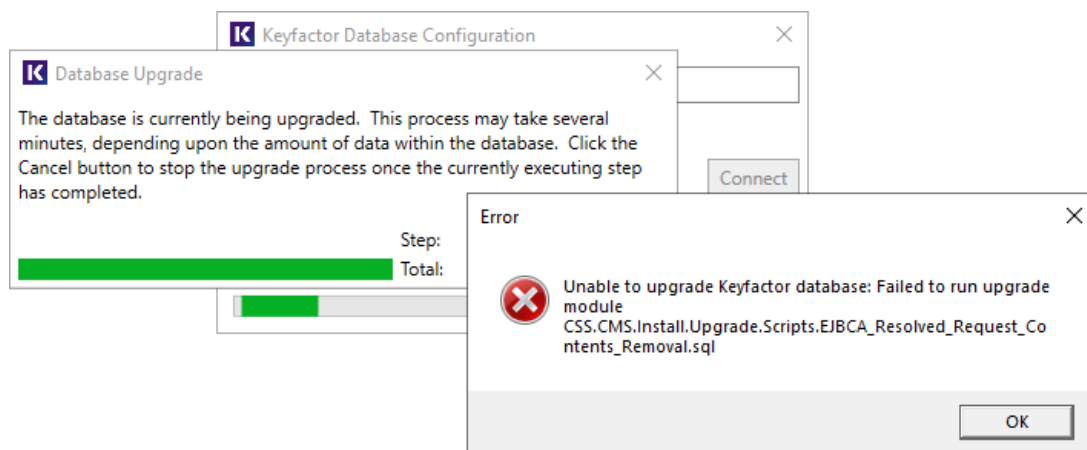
K Keyfactor Database Configuration

K Database Upgrade

The database is currently being upgraded. This process may take several minutes, depending upon the amount of data within the database. Click the Cancel button to stop the upgrade process once the currently executing step has completed.

Step:
Total:

Connect

Error

Unable to upgrade Keyfactor database: Failed to run upgrade module CSS.CMS.Install.Upgrade.Scripts.EJBCA_Resolved_Request_Contents_Removal.sql

OK